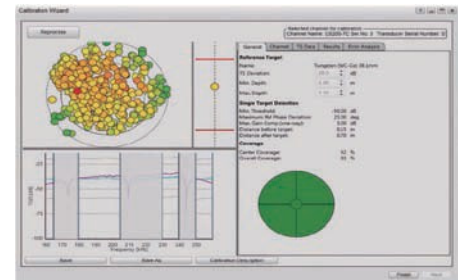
Calibration Wizard

Reprocess

Selected channel for calibration
Channel Name: 120/20-TC Ser. No. 3 Transducer Serial Number: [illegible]

General | Channel | TS Data | Results | Error Analysis

Reference Target
Name: Tungsten (WC-Co) 38.1mm
TS Deviation: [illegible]
Min. Depth: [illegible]
Max. Depth: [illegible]

Single Target Detection
Min. Threshold: -60.00 dB
Maximum Ref Phase Deviation: 20.00 deg
Max. Gain Comp.(one-way): 3.00 dB
Distance before target: 0.15 m
Distance after target: 0.70 m

Coverage
Center Coverage: 92 %
Overall Coverage: 55 %

Frequency (kHz)

Back | Save As | Calibration Description

Finish | Next